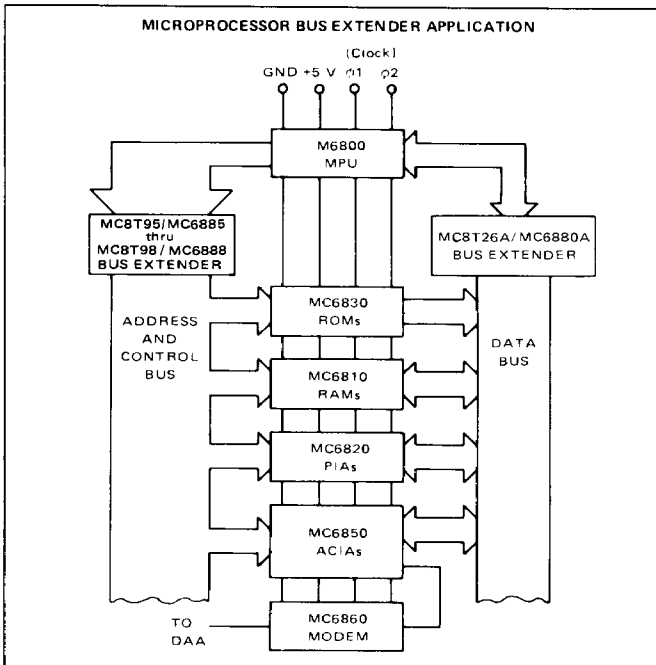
MICROPROCESSOR BUS EXTENDER APPLICATION

(Clock)

GND +5 V $\phi1$ $\phi2$

M6800
MPU

MC8T95/MC6885
thru
MC8T98/MC6888
BUS EXTENDER

MC8T26A/MC6880A
BUS EXTENDER

ADDRESS
AND
CONTROL
BUS

MC6830
ROMs

DATA
BUS

MC6810
RAMs

MC6820
PIAs

MC6850
ACIAs

TO
DAA

MC6860
MODEM